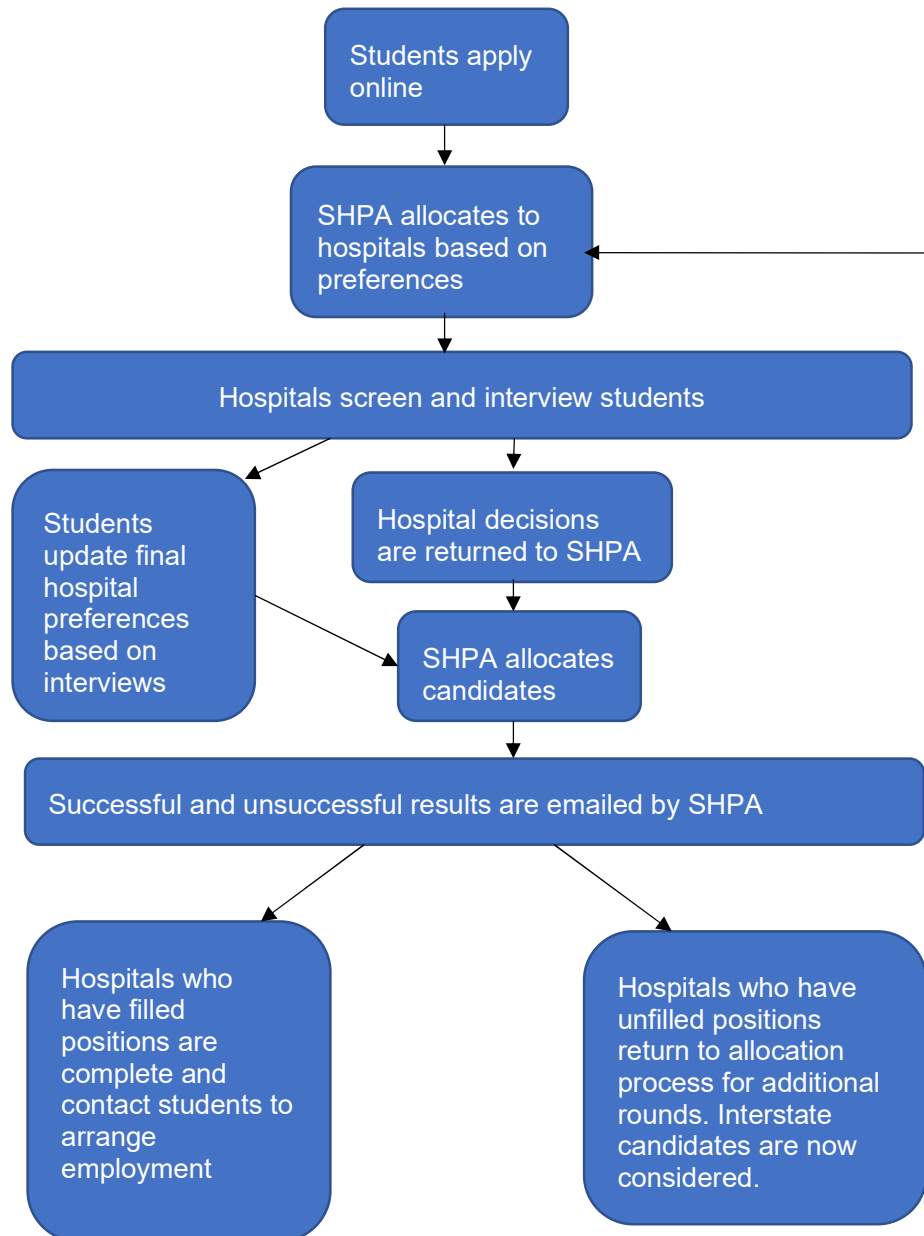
Students apply online

SHPA allocates to hospitals based on preferences

Hospitals screen and interview students

Students update final hospital preferences based on interviews

Hospital decisions are returned to SHPA

SHPA allocates candidates

Successful and unsuccessful results are emailed by SHPA

Hospitals who have filled positions are complete and contact students to arrange employment

Hospitals who have unfilled positions return to allocation process for additional rounds. Interstate candidates are now considered.